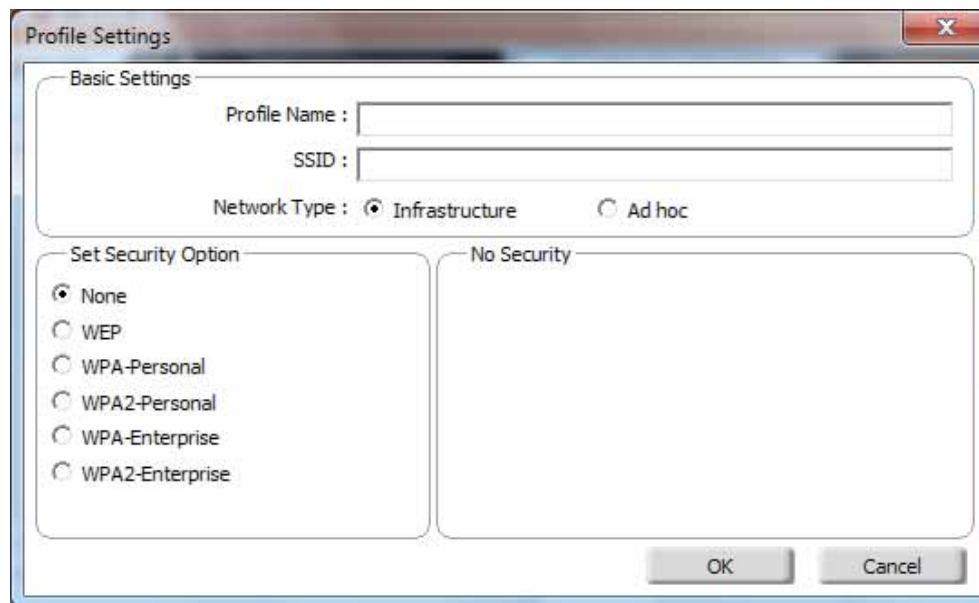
Profile Settings

Basic Settings

Profile Name :

SSID :

Network Type : Infrastructure Ad hoc

Set Security Option

None
WEP
WPA-Personal
WPA2-Personal
WPA-Enterprise
WPA2-Enterprise

No Security

OK Cancel